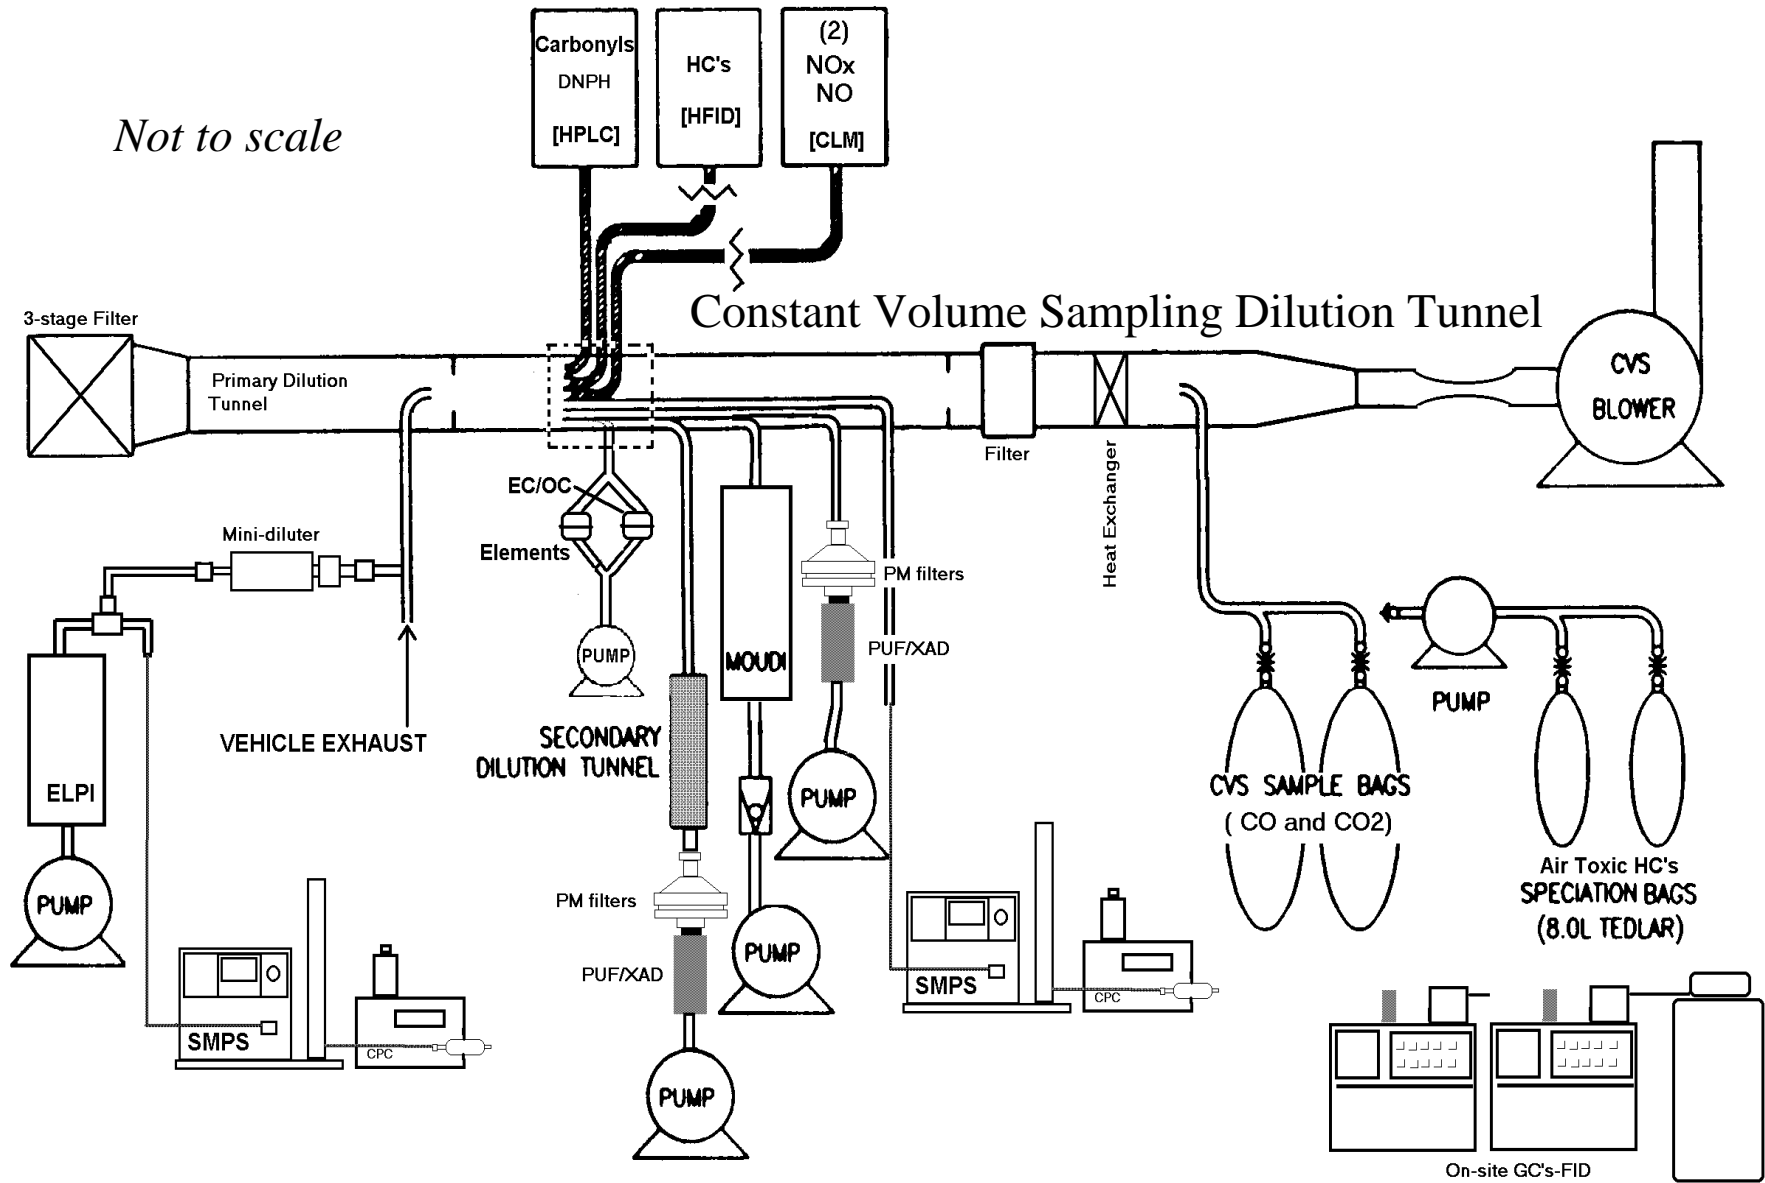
Carbonyls
DNPH
[HPLC]

HC's
[HFID]

(2)
NOx
NO
[CLM]

Not to scale

Constant Volume Sampling Dilution Tunnel

3-stage Filter

Primary Dilution Tunnel

CVS BLOWER

Filter

Heat Exchanger

EC/OC

Elements

Mini-diluter

PM filters

PUF/XAD

PUMP

MOUDI

ELPI

VEHICLE EXHAUST

SECONDARY DILUTION TUNNEL

PUMP

PUMP

CVS SAMPLE BAGS
( CO and CO2)

PUMP

Air Toxic HC's
SPECIATION BAGS
(8.0L TEDLAR)

PUMP

PM filters

PUF/XAD

PUMP

SMPS

CPC

SMPS

CPC

PUMP

On-site GC's-FID